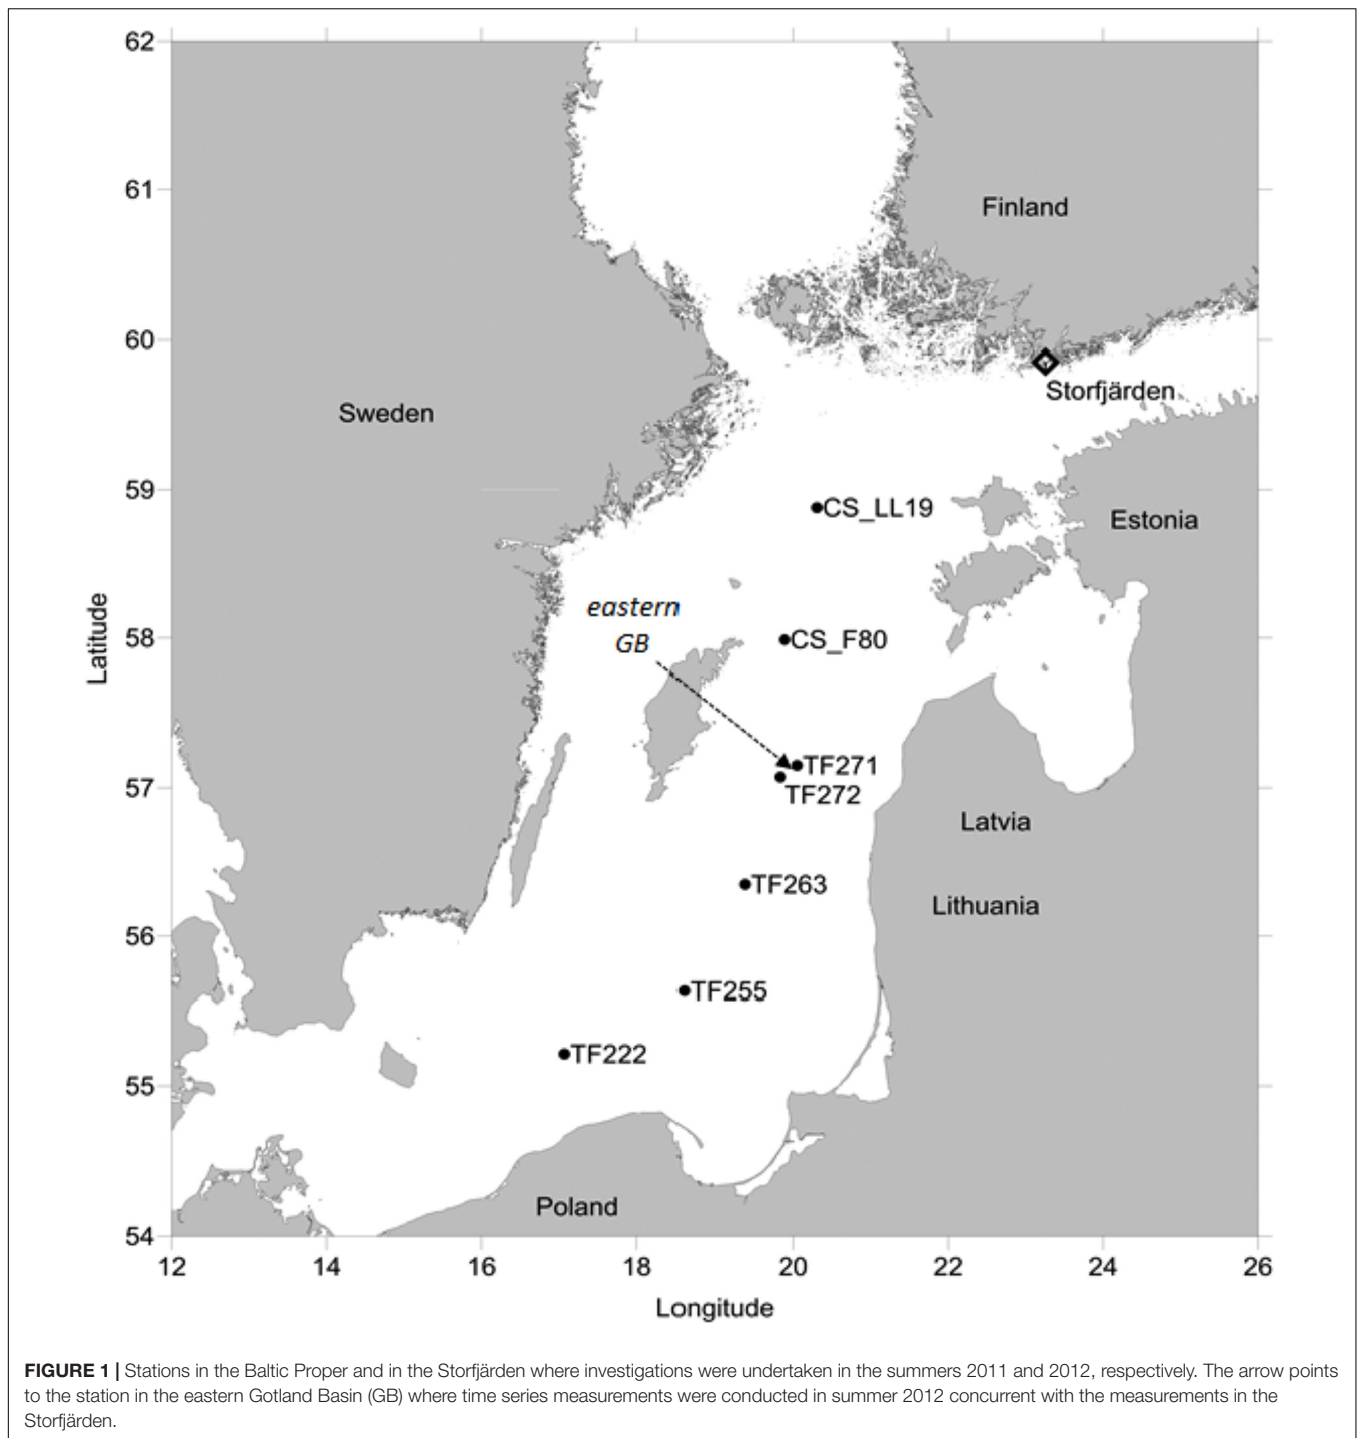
62
61
60
59
58
57
56
55
54
Latitude

Finland
Storfjärden
Sweden
CS_LL19
Estonia
eastern
GB
CS_F80
TF271
TF272
Latvia
TF263
Lithuania
TF255
TF222
Poland

12
14
16
18
20
22
24
26
Longitude

**FIGURE 1 |** Stations in the Baltic Proper and in the Storfjärden where investigations were undertaken in the summers 2011 and 2012, respectively. The arrow points to the station in the eastern Gotland Basin (GB) where time series measurements were conducted in summer 2012 concurrent with the measurements in the Storfjärden.